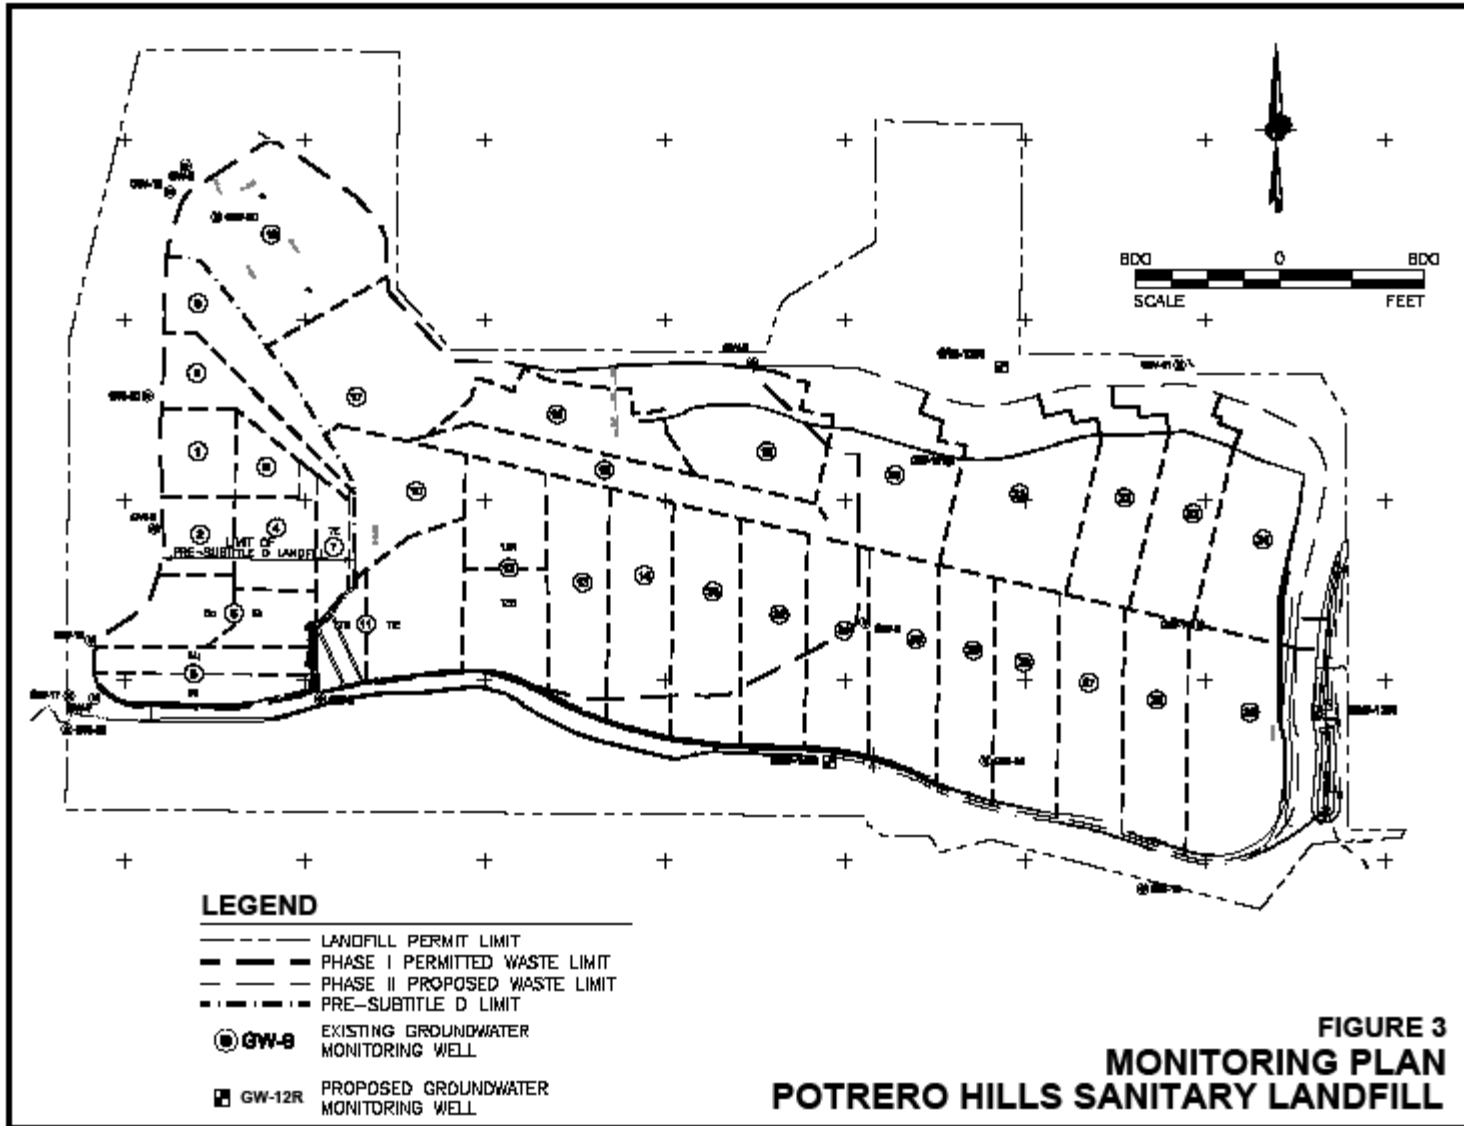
800 0 800
SCALE FEET

LIMIT OF PRE-SUBTITLE D LANDFILL

LEGEND
LANDFILL PERMIT LIMIT
PHASE I PERMITTED WASTE LIMIT
PHASE II PROPOSED WASTE LIMIT
PRE-SUBTITLE D LIMIT
GW-8 EXISTING GROUNDWATER MONITORING WELL
GW-12R PROPOSED GROUNDWATER MONITORING WELL

FIGURE 3
MONITORING PLAN
POTRERO HILLS SANITARY LANDFILL